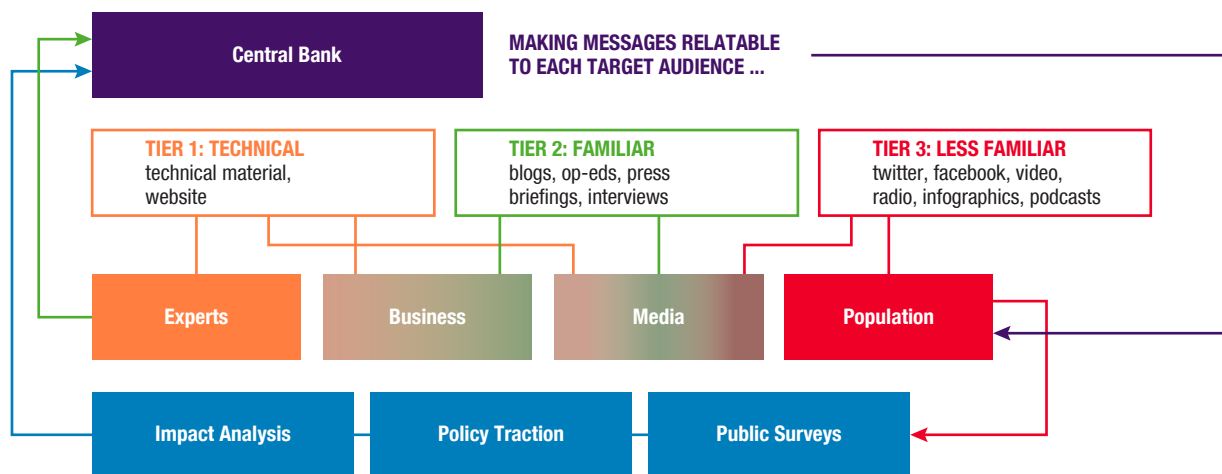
Central Bank

MAKING MESSAGES RELATABLE TO EACH TARGET AUDIENCE ...

TIER 1: TECHNICAL
technical material, website

TIER 2: FAMILIAR
blogs, op-eds, press briefings, interviews

TIER 3: LESS FAMILIAR
twitter, facebook, video, radio, infographics, podcasts

Experts

Business

Media

Population

Impact Analysis

Policy Traction

Public Surveys